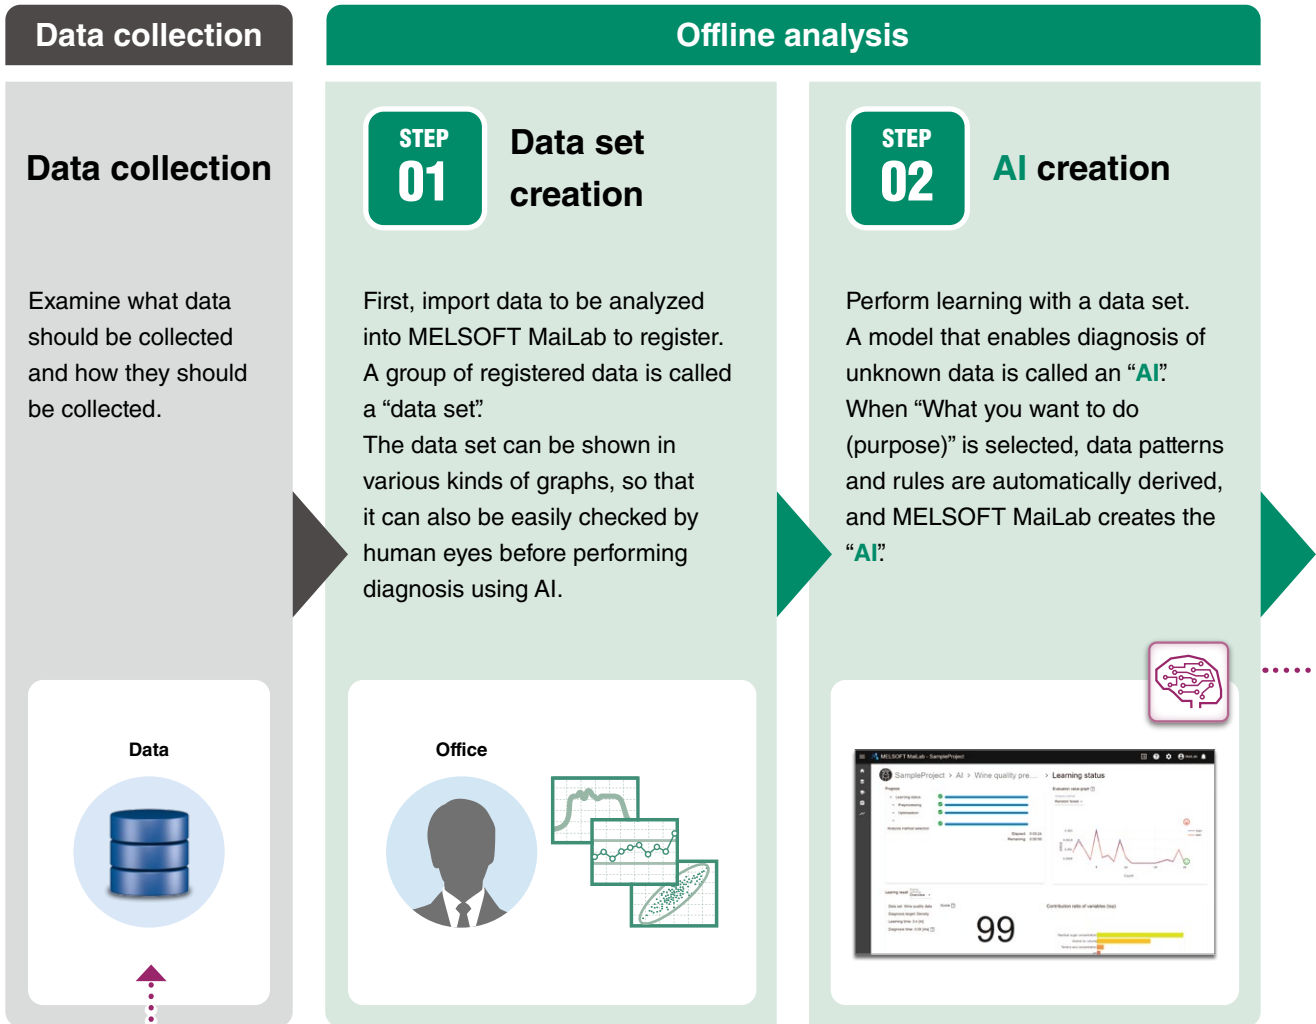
Data collection

Offline analysis

Data collection

Examine what data should be collected and how they should be collected.

STEP 01

Data set creation

First, import data to be analyzed into MELSOFT MaiLab to register. A group of registered data is called a “data set.”
The data set can be shown in various kinds of graphs, so that it can also be easily checked by human eyes before performing diagnosis using AI.

STEP 02

AI creation

Perform learning with a data set. A model that enables diagnosis of unknown data is called an “AI.”
When “What you want to do (purpose)” is selected, data patterns and rules are automatically derived, and MELSOFT MaiLab creates the “AI.”

Data

Office

MELSOFT MaiLab - SampleProject

SampleProject > AI > Wine quality pre... > Learning status

99